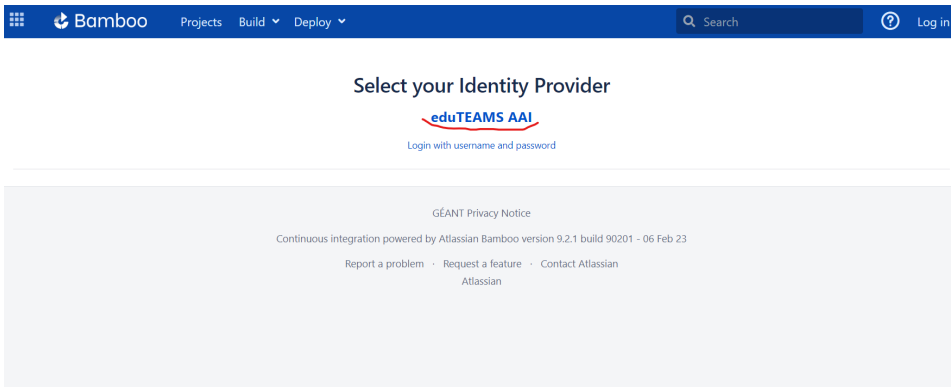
Bamboo Projects Build Deploy

Search

Log in

Select your Identity Provider

eduTEAMS AAI

Login with username and password

GÉANT Privacy Notice

Continuous integration powered by Atlassian Bamboo version 9.2.1 build 90201 - 06 Feb 23

Report a problem · Request a feature · Contact Atlassian

Atlassian